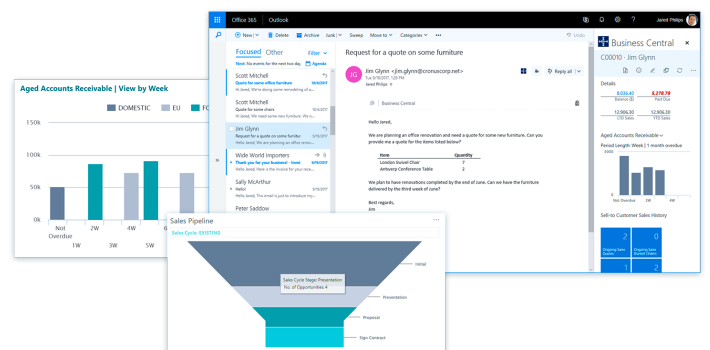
Aged Accounts Receivable | View by Week

DOMESTIC EU FO

150k
100k
50k
0k

Not Overdue
1W
2W
3W
4W
5W

Office 365 | Outlook

Jared Philips

New | Delete Archive Junk | Sweep Move to Categories •••

Undo

Focused Other Filter

Next: No events for the next two day. Agenda

Scott Mitchell
Quote for some furniture 10/6/2017
Hi Jared, We're doing some remodeling of o...

Scott Mitchell
Quote for some chairs 10/4/2017
Hi Jared, We need some new furniture. Th...

Jim Glynn
Request for a quote on some furniture 5/19/2017
Hello Jared, We are planning an office renovati...

Wide World Importers
Thank you for your business - Invoi 5/19/2017
Hello Jared, Here is the invoice for your rece...

Sally McArthur
Hello! 5/19/2017
Hi Jared, I'd just to introduce my...

Peter Saddow

Request for a quote on some furniture

JG Jim Glynn <jim.glynn@crcnsocorp.net>
Tue 5/19/2017, 7:17 PM
Jared Philips

Reply all

Business Central

Hello Jared,

We are planning an office renovation and need a quote for some new furniture. Can you provide me a quote for the items listed below?

| Item | Quantity |
|---|---|
| London Swivel Chair | 2 |
| Antwerp Conference Table | 2 |

We plan to have renovations completed by the end of June. Can we have the furniture delivered by the third week of June?

Best regards,
Jim

Business Central
C00010 · Jim Glynn

Details

5,278.78
Balance ($)
Paid Due

12,906.30
LTD Sales

12,906.30
LTD Sales

Aged Accounts Receivable
Period Length: Week | 1 month overdue

Sell-to Customer Sales History

2
Ongoing Sales Quotes

0
Ongoing Sales Blanket Orders

1

0

Sales Pipeline
Sales Cycle: EXISTING

Sales Cycle Stage: Presentation
No. of Opportunities: 4

Initial
Presentation
Proposal
Sign Contract